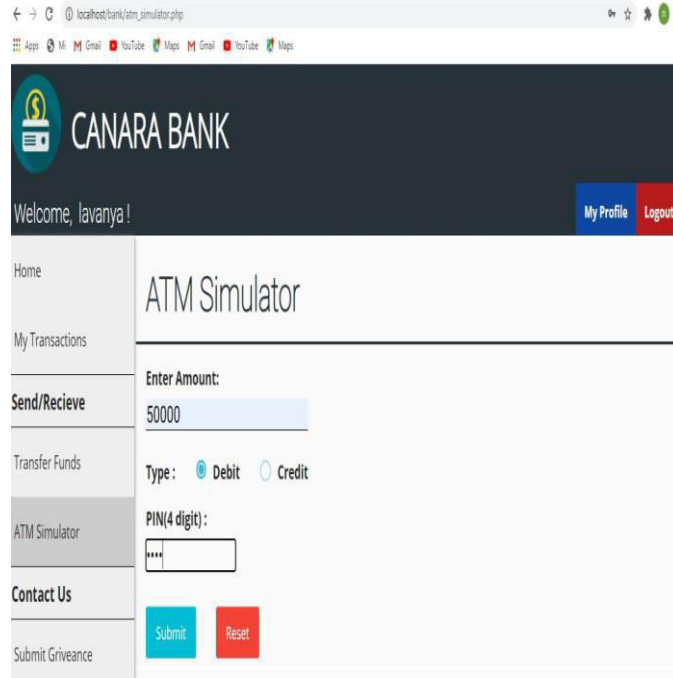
localhost/bank/atm_simulator.php

Apps Mi Gmail YouTube Maps Gmail YouTube Maps

CANARA BANK

Welcome, lavanya !

My Profile Logout

Home

My Transactions

Send/Recieve

Transfer Funds

ATM Simulator

Contact Us

Submit Griveance

ATM Simulator

Enter Amount:

50000

Type : Debit Credit

PIN(4 digit) :

••••

Submit Reset